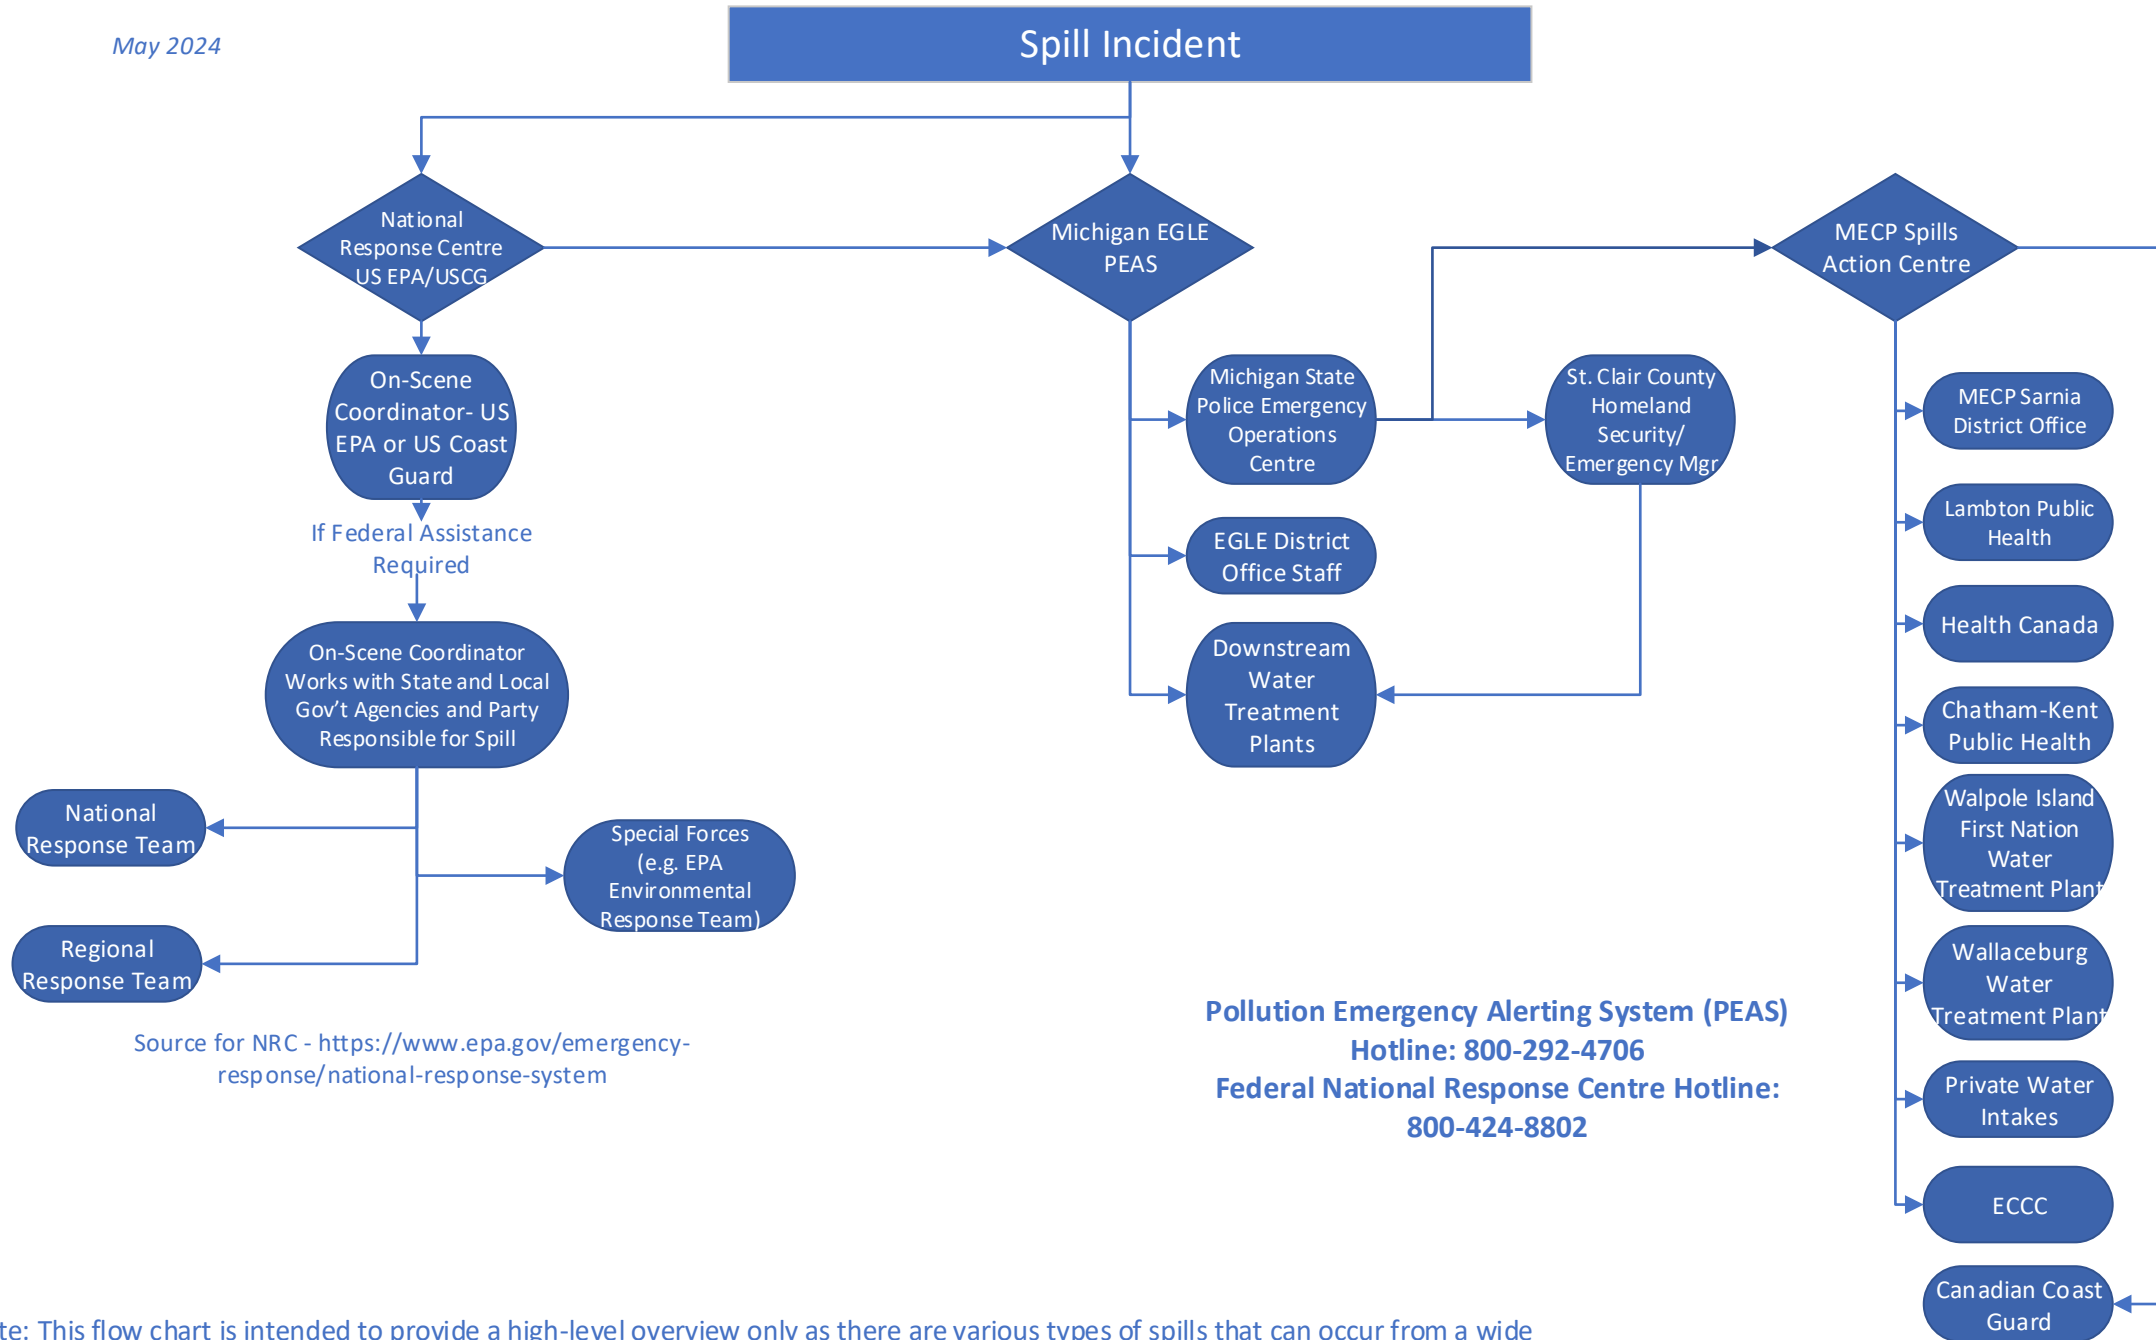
May 2024

Spill Incident

National Response Centre US EPA/USCG

Michigan EGLE PEAS

MECP Spills Action Centre

On-Scene Coordinator- US EPA or US Coast Guard

If Federal Assistance Required

On-Scene Coordinator Works with State and Local Gov't Agencies and Party Responsible for Spill

National Response Team

Special Forces (e.g. EPA Environmental Response Team)

Regional Response Team

Source for NRC - https://www.epa.gov/emergency-response/national-response-system

Michigan State Police Emergency Operations Centre

St. Clair County Homeland Security/ Emergency Mgr

EGLE District Office Staff

Downstream Water Treatment Plants

MECP Sarnia District Office

Lambton Public Health

Health Canada

Chatham-Kent Public Health

Walpole Island First Nation Water Treatment Plant

Wallaceburg Water Treatment Plant

Private Water Intakes

ECCC

Canadian Coast Guard

Pollution Emergency Alerting System (PEAS) Hotline: 800-292-4706
Federal National Response Centre Hotline: 800-424-8802

te: This flow chart is intended to provide a high-level overview only as there are various types of spills that can occur from a wide